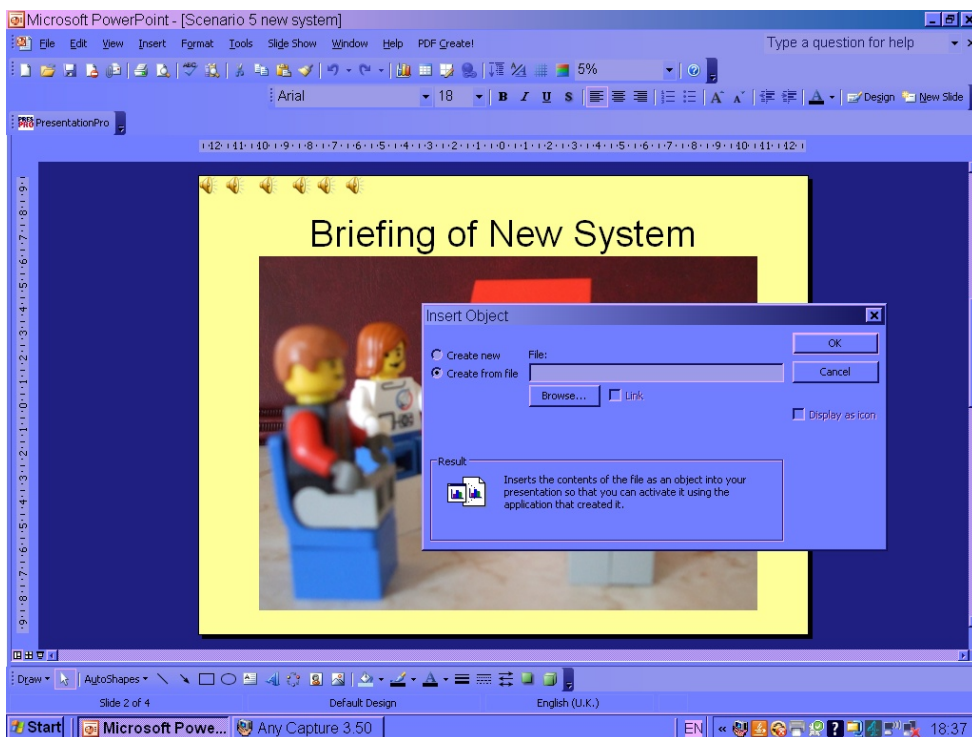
Microsoft PowerPoint - [Scenario 5 new system]

File Edit View Insert Format Tools Slide Show Window Help PDF Create!

Type a question for help

5%

Arial 18 B I U S

Design New Slide

PresentationPro

12 11 10 9 8 7 6 5 4 3 2 1 0 1 2 3 4 5 6 7 8 9 10 11 12

Briefing of New System

Insert Object

Create new
Create from file

File:

Browse... Link

OK
Cancel

Display as icon

Result

Inserts the contents of the file as an object into your presentation so that you can activate it using the application that created it.

Draw AutoShapes

Slide 2 of 4 Default Design English (U.K.)

Start Microsoft Powe... Any Capture 3.50 EN 18:37